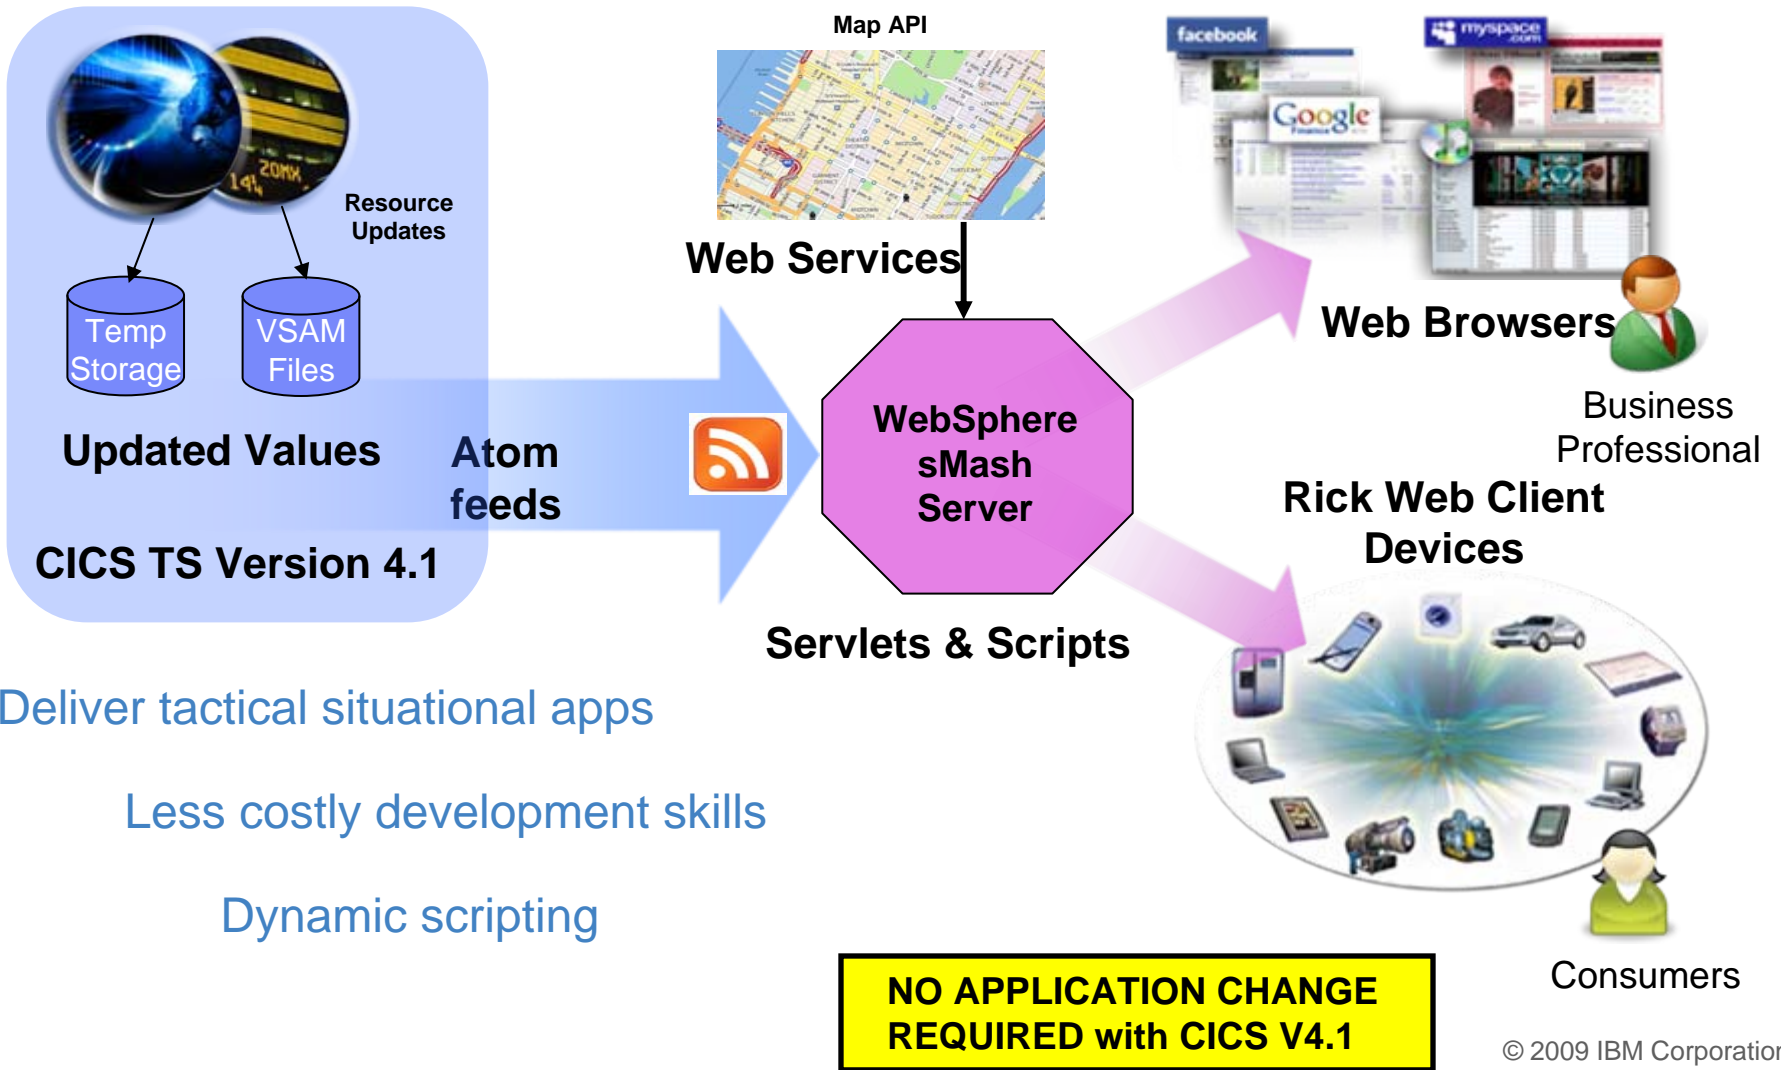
Resource Updates

Temp Storage

VSAM Files

Updated Values

CICS TS Version 4.1

Atom feeds

Map API

Web Services

WebSphere sMash Server

Servlets & Scripts

facebook

myspace.com

Google

Web Browsers

Business Professional

Rick Web Client Devices

Consumers

Deliver tactical situational apps

Less costly development skills

Dynamic scripting

NO APPLICATION CHANGE REQUIRED with CICS V4.1

© 2009 IBM Corporatior